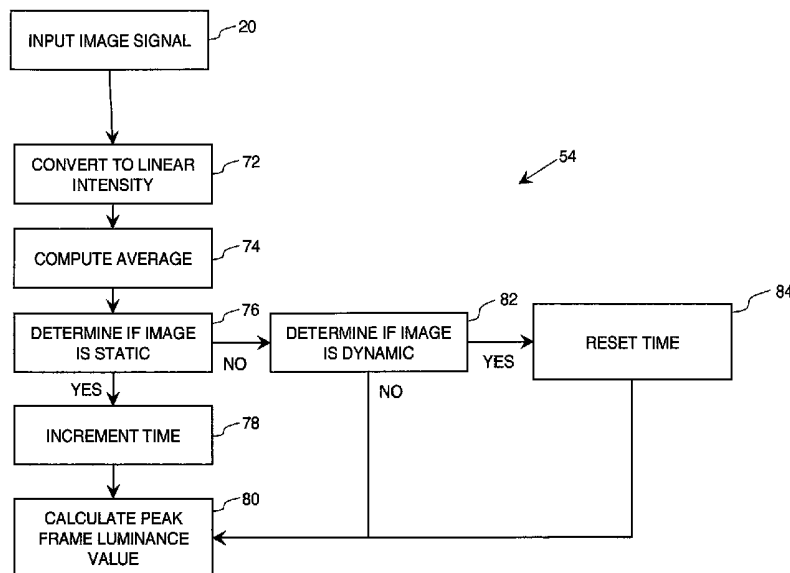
INPUT IMAGE SIGNAL
20

CONVERT TO LINEAR INTENSITY
72

54

COMPUTE AVERAGE
74

DETERMINE IF IMAGE IS STATIC
76

NO

DETERMINE IF IMAGE IS DYNAMIC
82

YES

RESET TIME
84

YES

NO

INCREMENT TIME
78

CALCULATE PEAK FRAME LUMINANCE VALUE
80